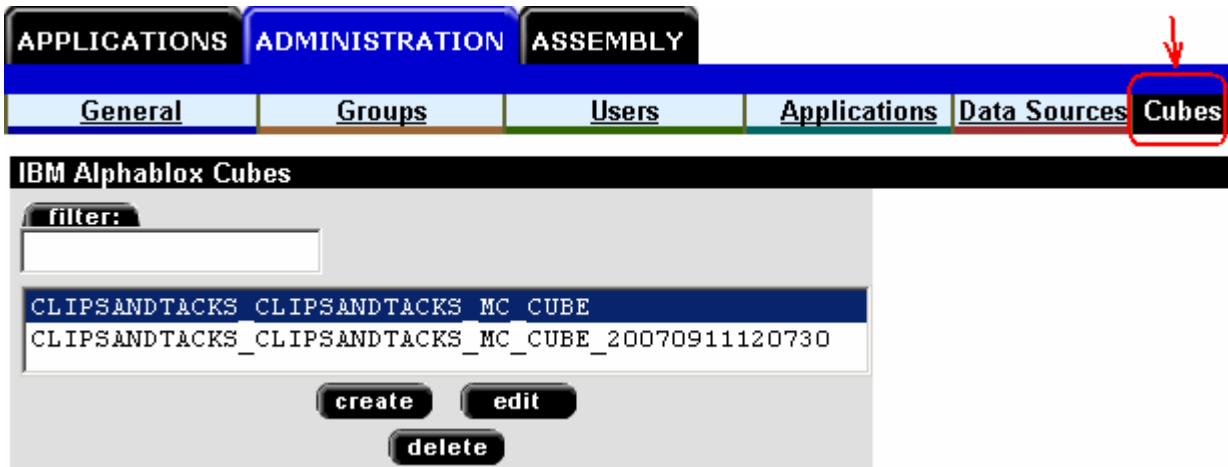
APPLICATIONS ADMINISTRATION ASSEMBLY

General Groups Users Applications Data Sources Cubes

IBM Alphablox Cubes

filter:

CLIPSANDTACKS_CLIPSANDTACKS_MC_CUBE
CLIPSANDTACKS_CLIPSANDTACKS_MC_CUBE_20070911120730

create edit

delete